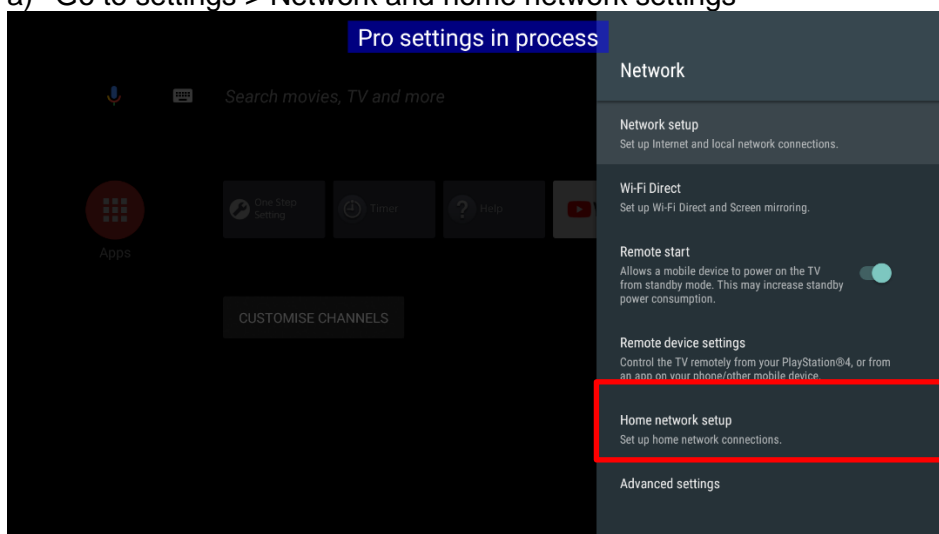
a) Go to settings > Network and home network settings

Pro settings in process

Search movies, TV and more

Apps

One Step Setting

Timer

Help

CUSTOMISE CHANNELS

Network

Network setup
Set up Internet and local network connections.

Wi-Fi Direct
Set up Wi-Fi Direct and Screen mirroring.

Remote start
Allows a mobile device to power on the TV from standby mode. This may increase standby power consumption.

Remote device settings
Control the TV remotely from your PlayStation®4, or from an app on your phone/other mobile device.

Home network setup
Set up home network connections.

Advanced settings